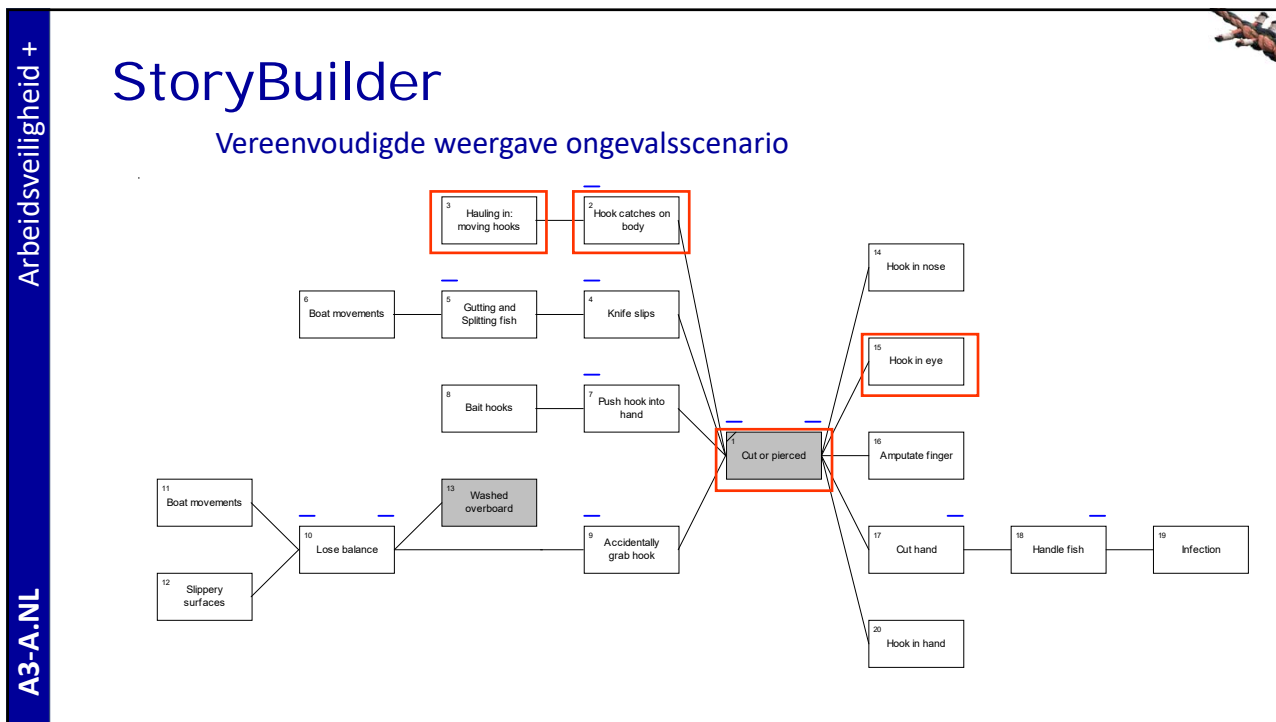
Arbeidsveiligheid +

A3-A.NL

StoryBuilder

Vereenvoudigde weergave ongevalsscenario

3 Hauling in: moving hooks

2 Hook catches on body

6 Boat movements

5 Gutting and Splitting fish

4 Knife slips

8 Bait hooks

7 Push hook into hand

1 Cut or pierced

14 Hook in nose

15 Hook in eye

16 Amputate finger

11 Boat movements

10 Lose balance

13 Washed overboard

12 Slippery surfaces

9 Accidentally grab hook

17 Cut hand

18 Handle fish

19 Infection

20 Hook in hand